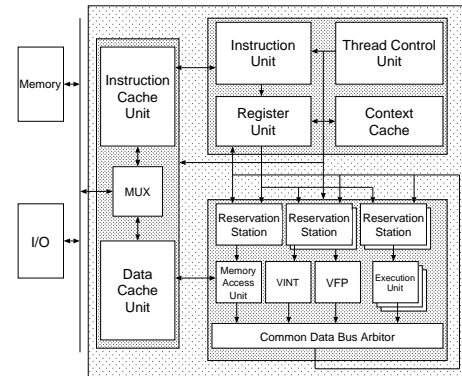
Memory

I/O

Instruction Cache Unit

MUX

Data Cache Unit

Instruction Unit

Thread Control Unit

Register Unit

Context Cache

Reservation Station

Reservation Station

Reservation Station

Memory Access Unit

VINT

VFP

Execution Unit

Common Data Bus Arbitor